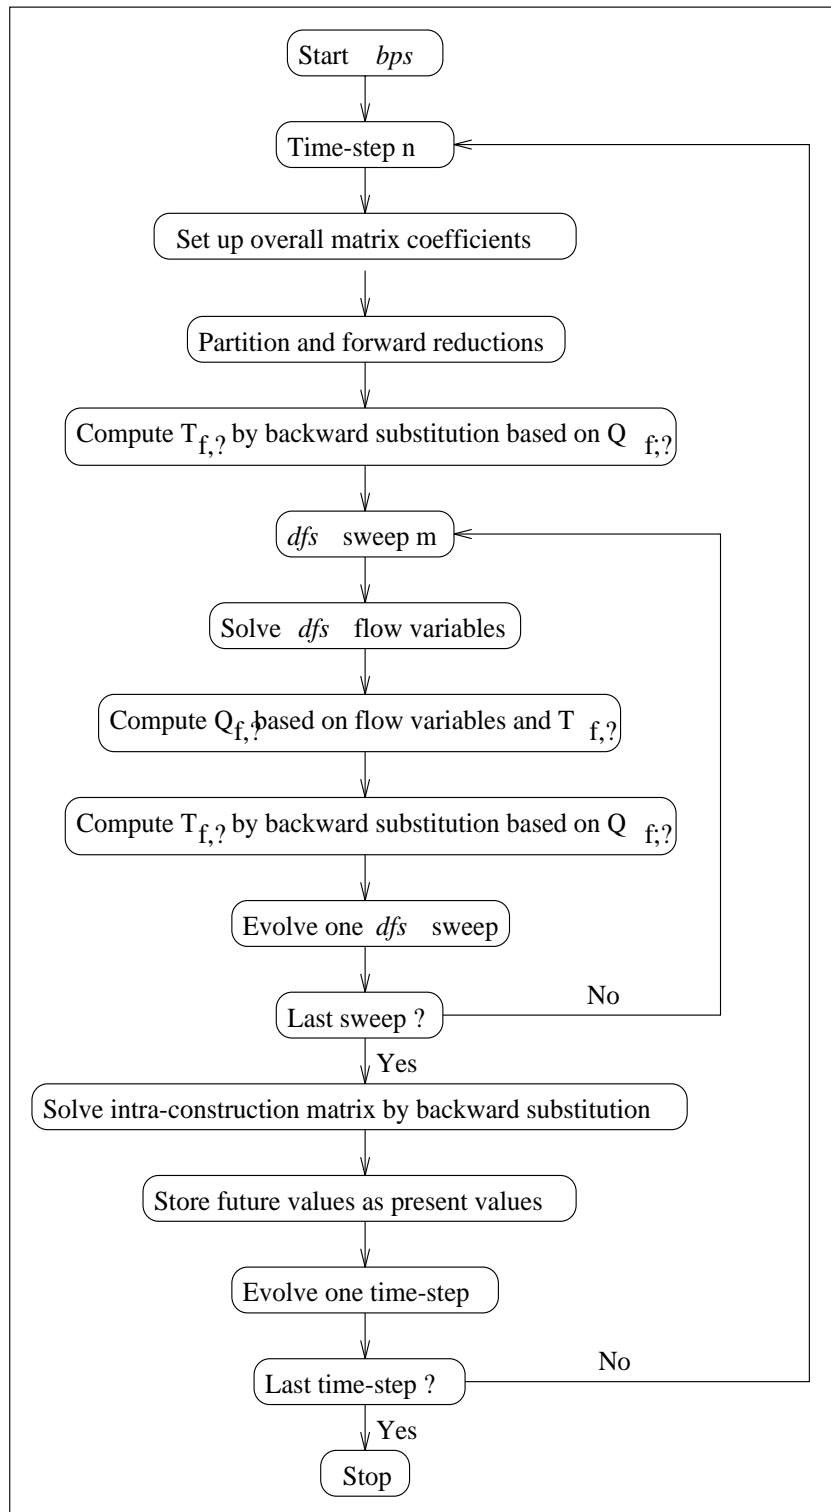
Start *bps*

Time-step n

Set up overall matrix coefficients

Partition and forward reductions

Compute $T_{f,?}$ by backward substitution based on $Q_{f;?}$

*dfs* sweep m

Solve *dfs* flow variables

Compute $Q_{f,?}$ based on flow variables and $T_{f,?}$

Compute $T_{f,?}$ by backward substitution based on $Q_{f;?}$

Evolve one *dfs* sweep

Last sweep ?

No

Yes

Solve intra-construction matrix by backward substitution

Store future values as present values

Evolve one time-step

Last time-step ?

No

Yes

Stop